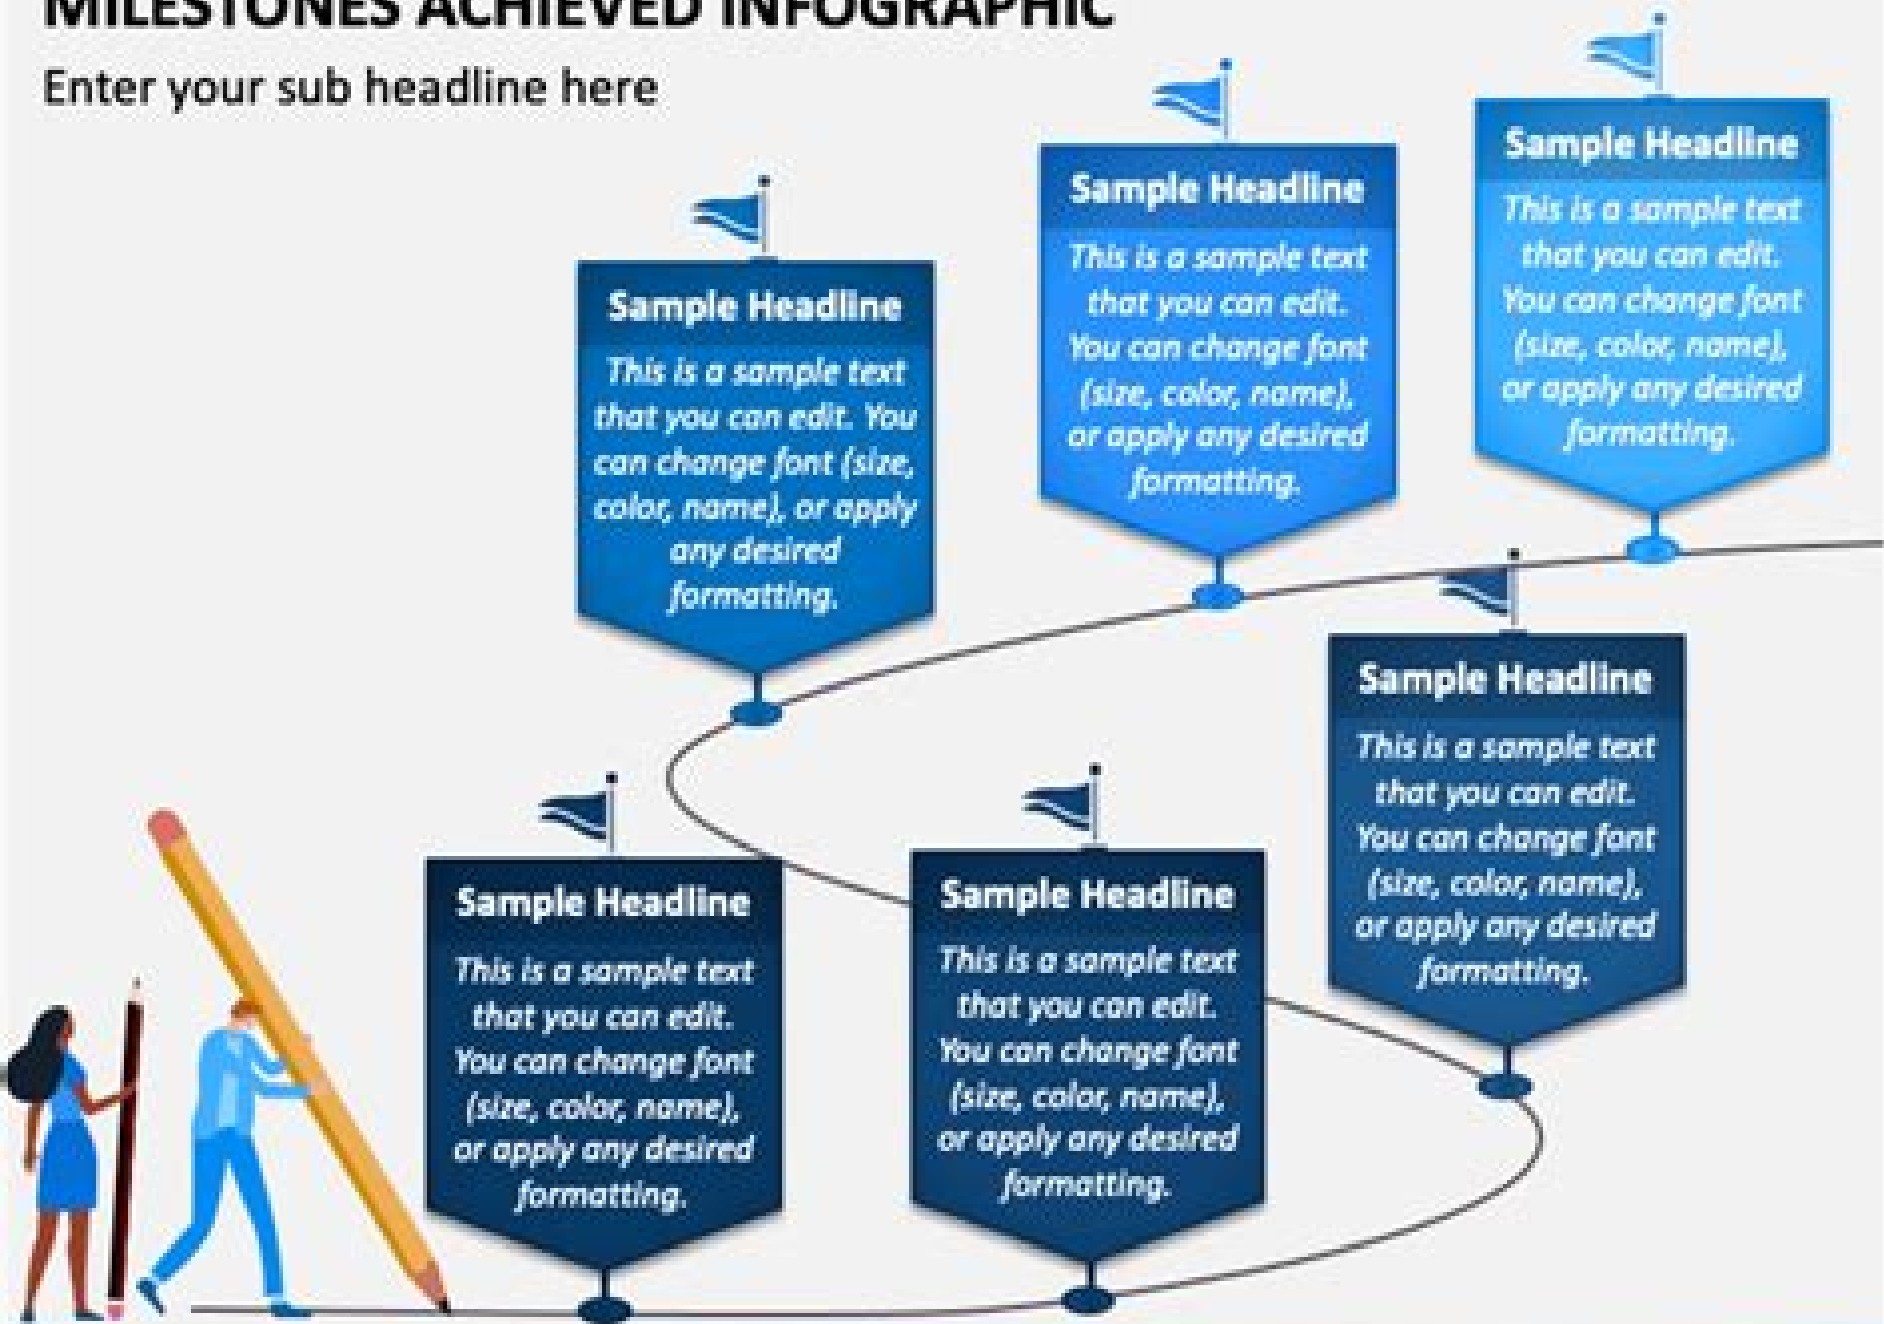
MILESTONES ACHIEVED INFOGRAPHIC

Enter your sub headline here

Sample Headline

This is a sample text that you can edit. You can change font (size, color, name), or apply any desired formatting.

Sample Headline

This is a sample text that you can edit. You can change font (size, color, name), or apply any desired formatting.

Sample Headline

This is a sample text that you can edit. You can change font (size, color, name), or apply any desired formatting.

Sample Headline

This is a sample text that you can edit. You can change font (size, color, name), or apply any desired formatting.

Sample Headline

This is a sample text that you can edit. You can change font (size, color, name), or apply any desired formatting.

Sample Headline

This is a sample text that you can edit. You can change font (size, color, name), or apply any desired formatting.